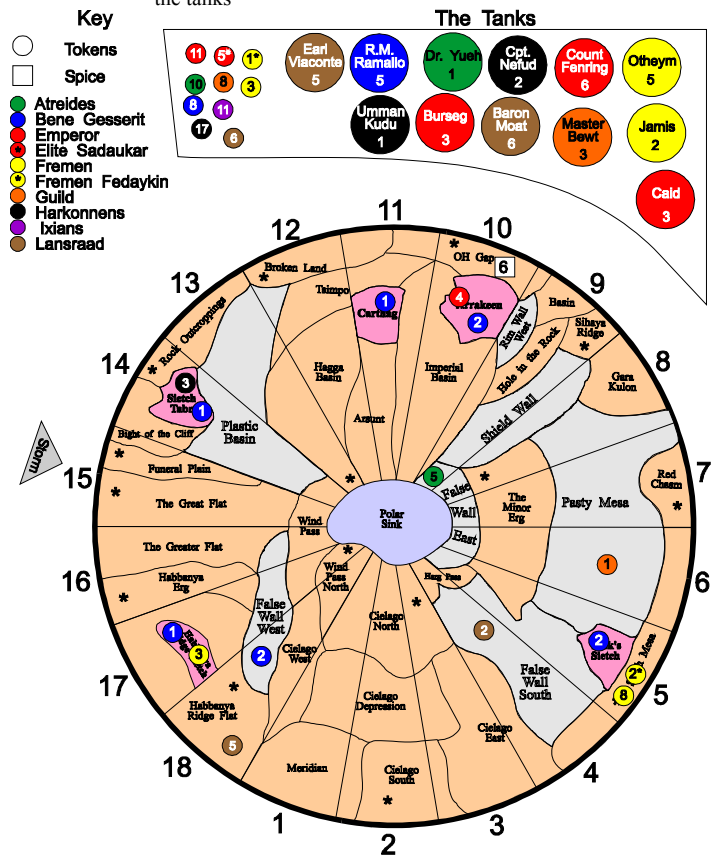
the tanks

Key
Tokens
Spice
Atreides
Bene Gesserit
Emperor
Elite Sadaukar
Fremen
Fremen Fedaykin
Guild
Harkonnens
Ixians
Lansraad

The Tanks
11 5* 1*
10 8 3
8 11
17 6
Earl Viaconte 5
R.M. Ramallo 5
Dr. Yueh 1
Cpt. Nefud 2
Count Fenring 6
Otheym 5
Umman Kudu 1
Burseg 3
Baron Moat 6
Master Bewt 3
Jamis 2
Caid 3

11
10
12
9
13
8
14
7
15
16
6
17
5
18
4
1
2
3

Storm

Broken Land
Tsimpo
Carthag 1
OH Gap 6
Arrakeen 4 2
Basin
Rim Wall West
Sihaya Ridge
Rock Outcroppings
Hagga Basin
Imperial Basin
Hole in the Rock
Gara Kulon
Sietch Tabr 3 1
Arsunt
Shield Wall
Plastic Basin
Bight of the Cliff
Red Chasm
Funeral Plain
5
False Wall East
The Minor Erg
Pasty Mesa
The Great Flat
Wind Pass
Polar Sink
The Greater Flat
Habbanya Erg
Wind Pass North
Hasg Pass
1
Cielago North
2
False Wall West 2
Cielago West
False Wall South
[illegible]'s Sietch 2
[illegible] Mesa
2* 8
Habbanya Sietch 1 3
Cielago Depression
Cielago East
Habbanya Ridge Flat
5
Meridian
Cielago South